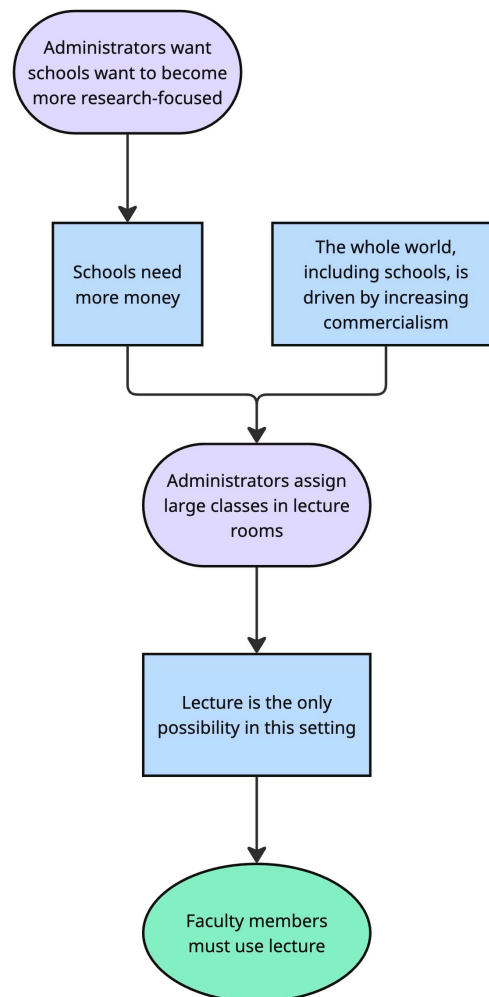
Administrators want schools want to become more research-focused

Schools need more money

The whole world, including schools, is driven by increasing commercialism

Administrators assign large classes in lecture rooms

Lecture is the only possibility in this setting

Faculty members must use lecture